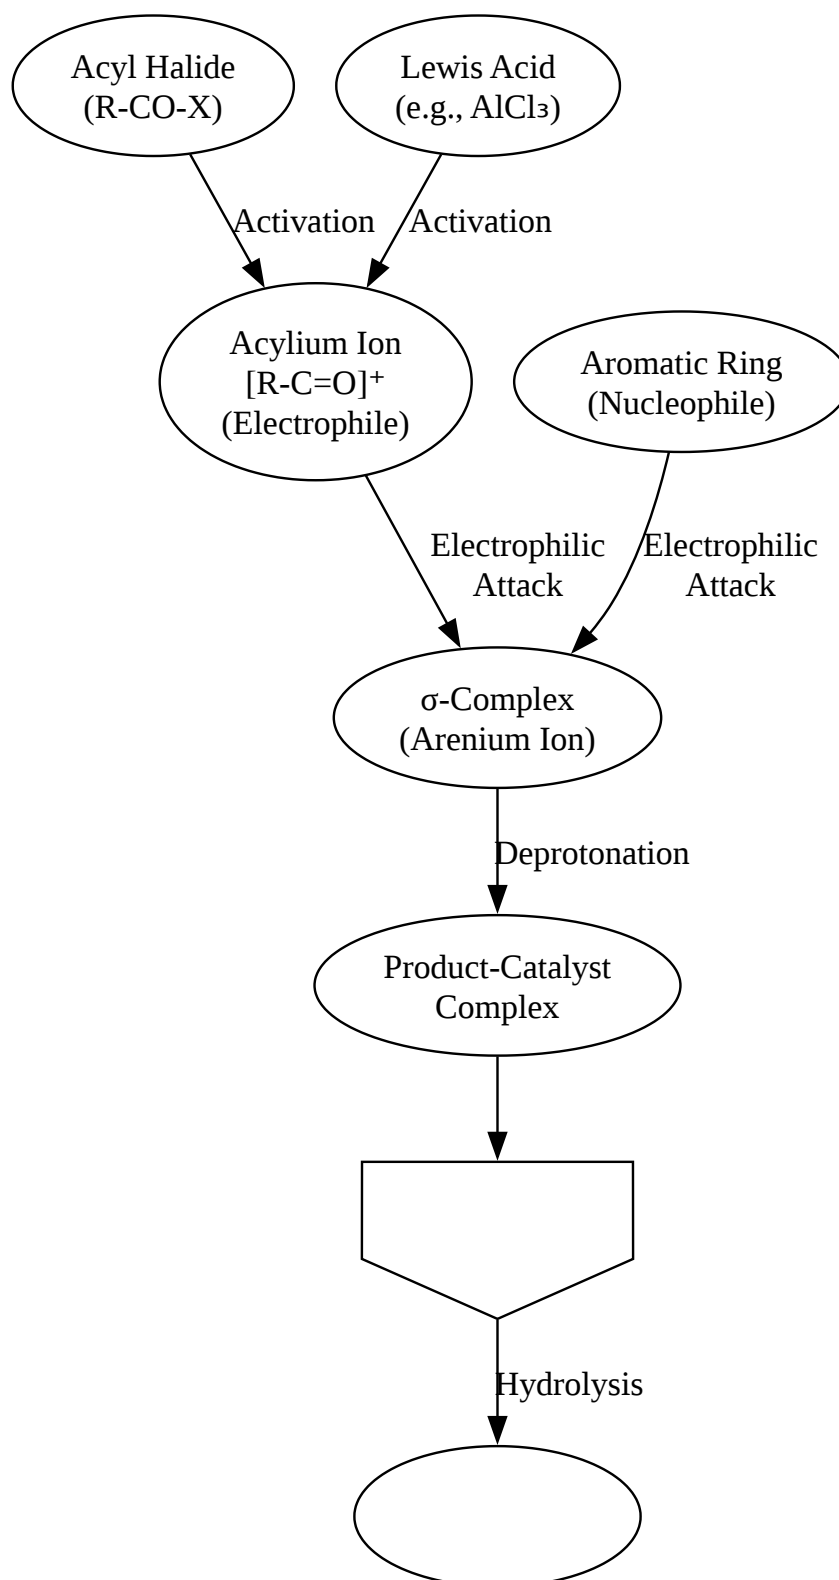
Acyl Halide
(R-CO-X)

Lewis Acid
(e.g., $AlCl_3$)

Activation

Activation

Acylium Ion
$[R-C=O]^+$
(Electrophile)

Aromatic Ring
(Nucleophile)

Electrophilic
Attack

Electrophilic
Attack

σ-Complex
(Arenium Ion)

Deprotonation

Product-Catalyst
Complex

Hydrolysis